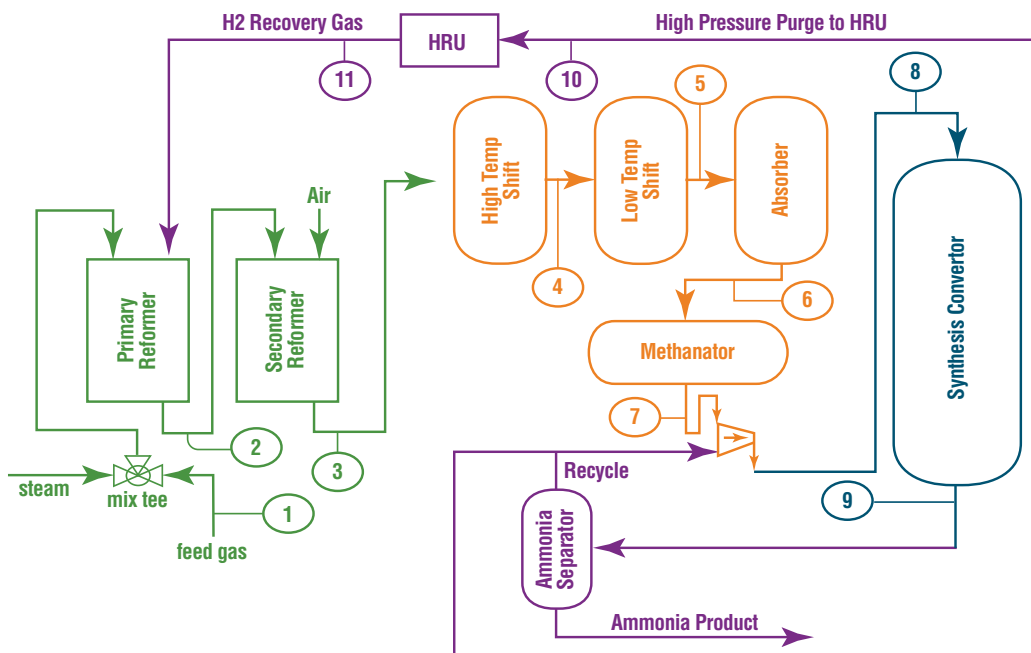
H2 Recovery Gas
HRU
High Pressure Purge to HRU
11
10
5
8
High Temp Shift
Low Temp Shift
Absorber
Air
4
6
Primary Reformer
Secondary Reformer
Synthesis Convertor
Methanator
7
2
3
Recycle
steam
mix tee
9
1
Ammonia Separator
feed gas
Ammonia Product